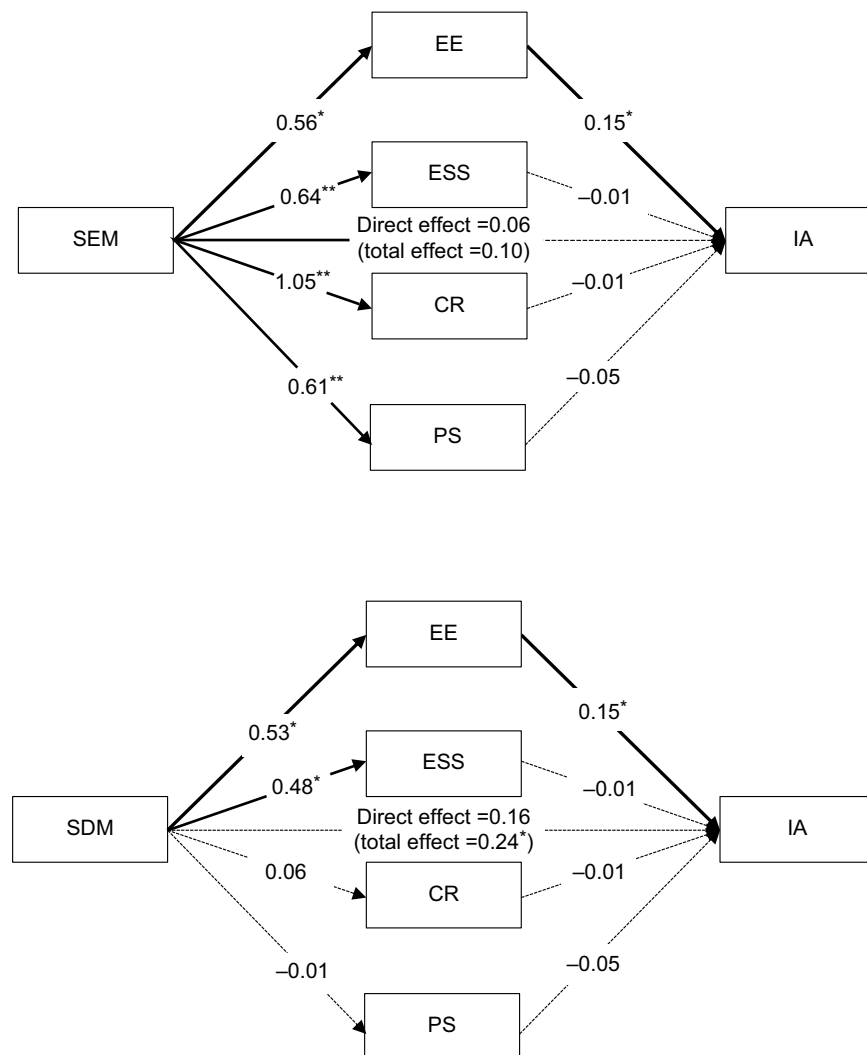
EE

0.56$^{*}$

0.15$^{*}$

ESS

0.64$^{**}$

–0.01

SEM

Direct effect =0.06
(total effect =0.10)

IA

1.05$^{**}$

–0.01

CR

0.61$^{**}$

–0.05

PS

EE

0.53$^{*}$

0.15$^{*}$

ESS

0.48$^{*}$

–0.01

SDM

Direct effect =0.16
(total effect =0.24$^{*}$)

IA

0.06

–0.01

CR

–0.01

–0.05

PS